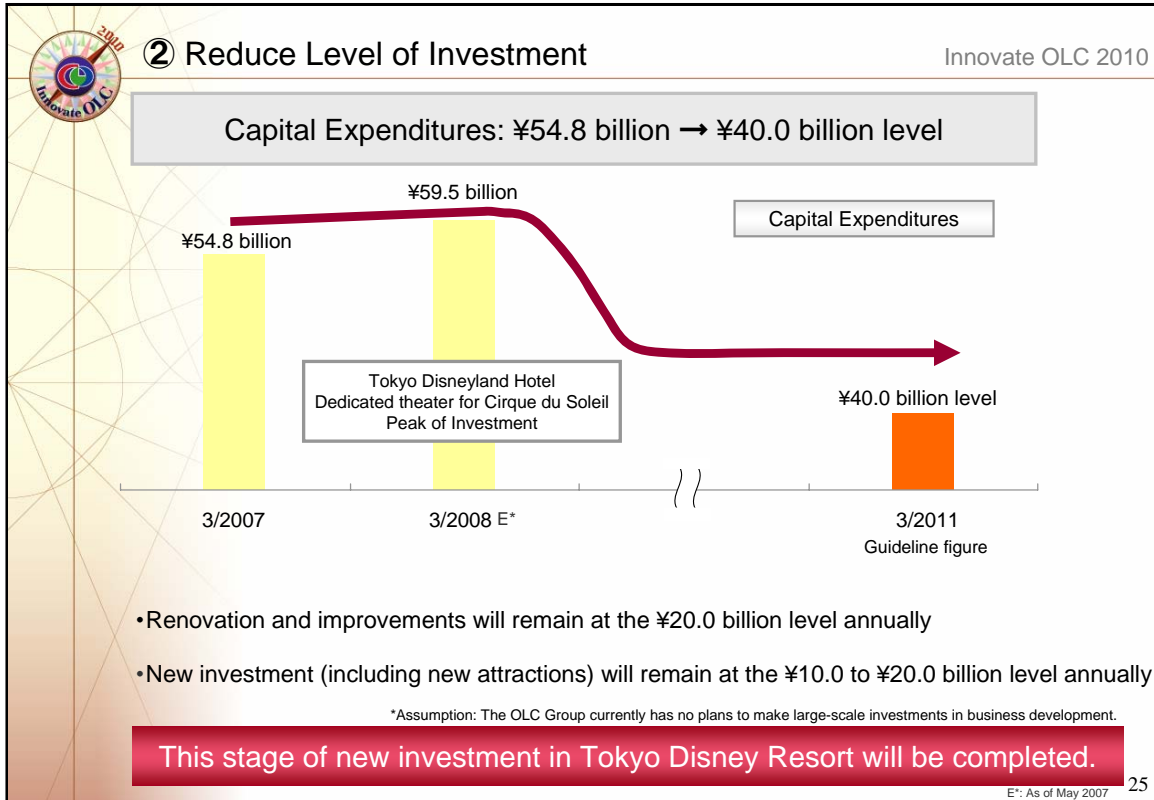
2010
Innovate OLC

② Reduce Level of Investment

Innovate OLC 2010

Capital Expenditures: ¥54.8 billion → ¥40.0 billion level

¥59.5 billion

Capital Expenditures

¥54.8 billion

Tokyo Disneyland Hotel
Dedicated theater for Cirque du Soleil
Peak of Investment

¥40.0 billion level

3/2007

3/2008 E*

3/2011
Guideline figure

•Renovation and improvements will remain at the ¥20.0 billion level annually

•New investment (including new attractions) will remain at the ¥10.0 to ¥20.0 billion level annually

*Assumption: The OLC Group currently has no plans to make large-scale investments in business development.

This stage of new investment in Tokyo Disney Resort will be completed.

E*: As of May 2007

25